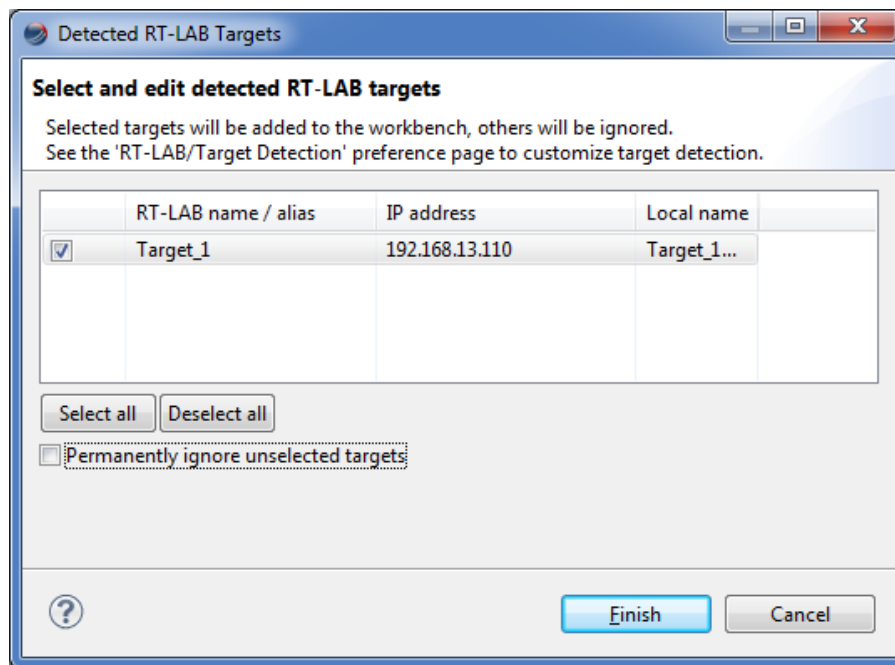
Detected RT-LAB Targets

Select and edit detected RT-LAB targets

Selected targets will be added to the workbench, others will be ignored.
See the 'RT-LAB/Target Detection' preference page to customize target detection.

| | RT-LAB name / alias | IP address | Local name |
|---|---|---|---|
| ☑ | Target_1 | 192.168.13.110 | Target_1... |

Select all  Deselect all

Permanently ignore unselected targets

?

Finish  Cancel